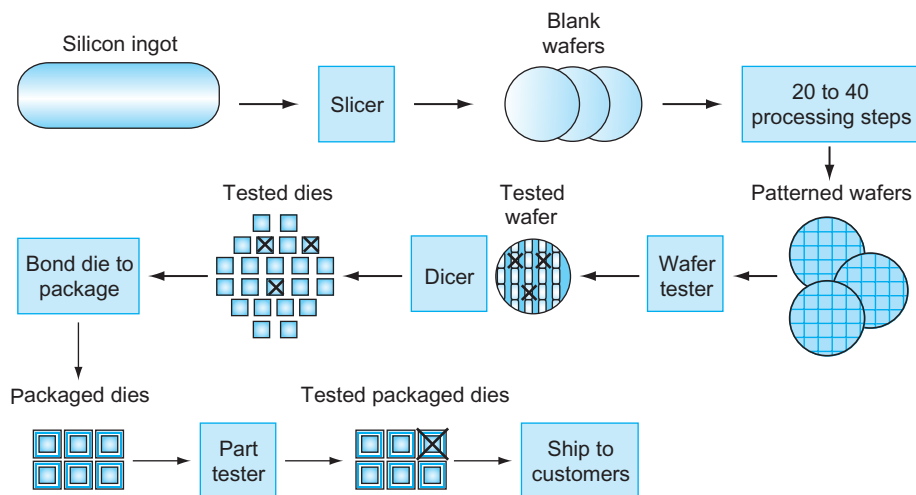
Silicon ingot

Slicer

Blank wafers

20 to 40 processing steps

Patterned wafers

Wafer tester

Tested wafer

Dicer

Tested dies

Bond die to package

Packaged dies

Part tester

Tested packaged dies

Ship to customers